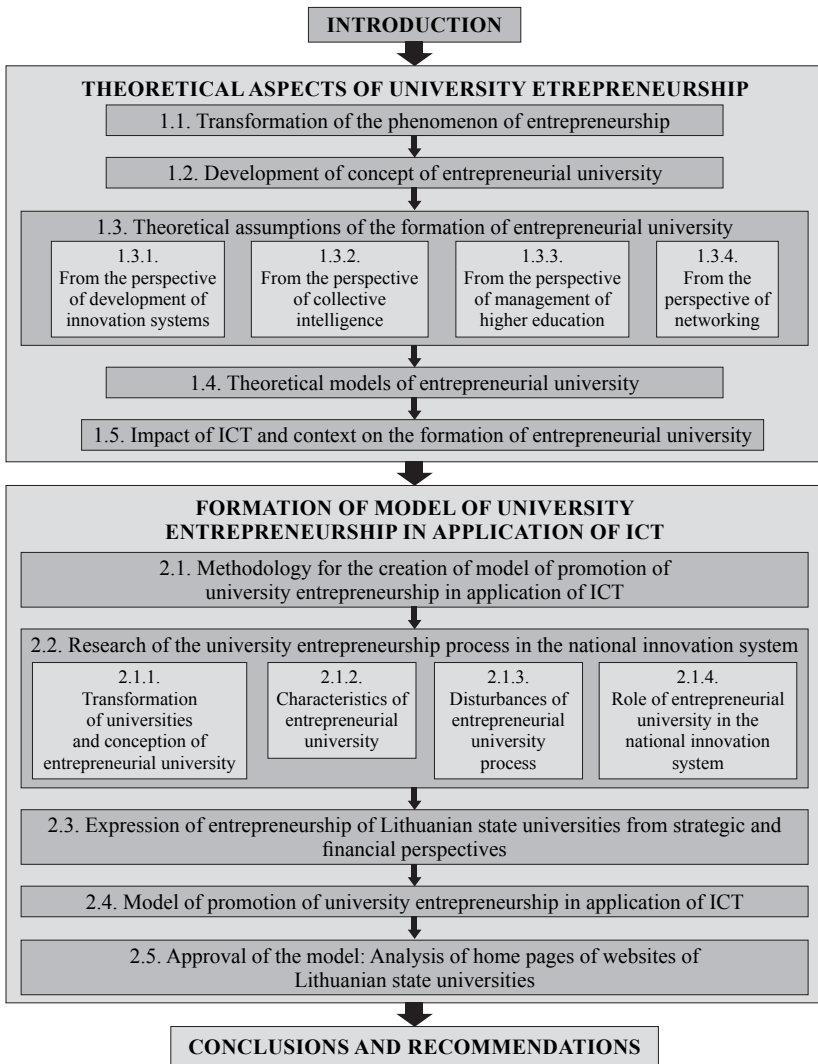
INTRODUCTION

THEORETICAL ASPECTS OF UNIVERSITY ETREPRENEURSHIP

1.1. Transformation of the phenomenon of entrepreneurship

1.2. Development of concept of entrepreneurial university

1.3. Theoretical assumptions of the formation of entrepreneurial university

1.3.1. From the perspective of development of innovation systems

1.3.2. From the perspective of collective intelligence

1.3.3. From the perspective of management of higher education

1.3.4. From the perspective of networking

1.4. Theoretical models of entrepreneurial university

1.5. Impact of ICT and context on the formation of entrepreneurial university

FORMATION OF MODEL OF UNIVERSITY ENTREPRENEURSHIP IN APPLICATION OF ICT

2.1. Methodology for the creation of model of promotion of university entrepreneurship in application of ICT

2.2. Research of the university entrepreneurship process in the national innovation system

2.1.1. Transformation of universities and conception of entrepreneurial university

2.1.2. Characteristics of entrepreneurial university

2.1.3. Disturbances of entrepreneurial university process

2.1.4. Role of entrepreneurial university in the national innovation system

2.3. Expression of entrepreneurship of Lithuanian state universities from strategic and financial perspectives

2.4. Model of promotion of university entrepreneurship in application of ICT

2.5. Approval of the model: Analysis of home pages of websites of Lithuanian state universities

CONCLUSIONS AND RECOMMENDATIONS